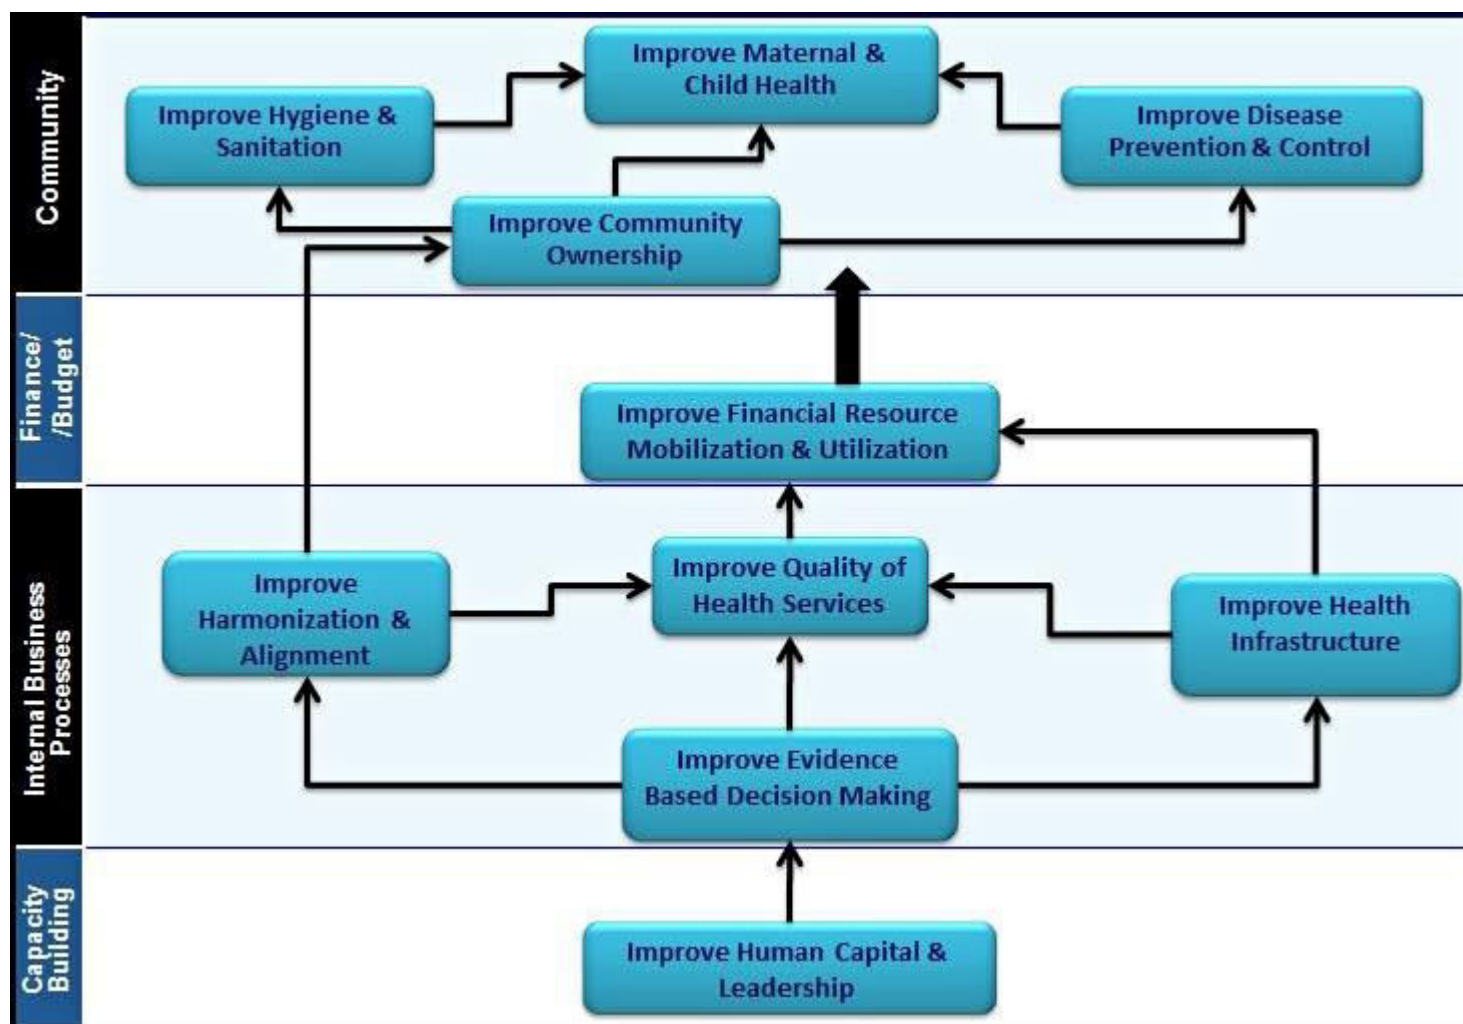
Community

Improve Maternal & Child Health

Improve Hygiene & Sanitation

Improve Disease Prevention & Control

Improve Community Ownership

Finance/ /Budget

Improve Financial Resource Mobilization & Utilization

Internal Business Processes

Improve Harmonization & Alignment

Improve Quality of Health Services

Improve Health Infrastructure

Improve Evidence Based Decision Making

Capacity Building

Improve Human Capital & Leadership